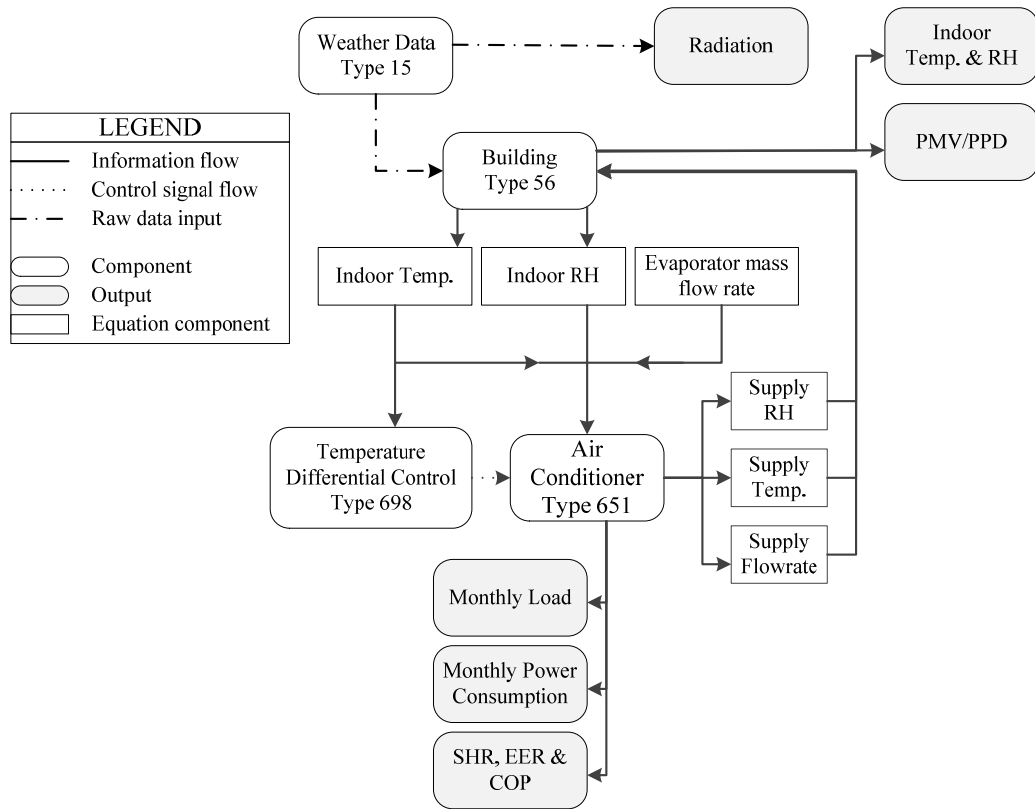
Weather Data Type 15

Radiation

Indoor Temp. & RH

PMV/PPD

LEGEND
Information flow
Control signal flow
Raw data input
Component
Output
Equation component

Building Type 56

Indoor Temp.

Indoor RH

Evaporator mass flow rate

Supply RH

Supply Temp.

Supply Flowrate

Temperature Differential Control Type 698

Air Conditioner Type 651

Monthly Load

Monthly Power Consumption

SHR, EER & COP